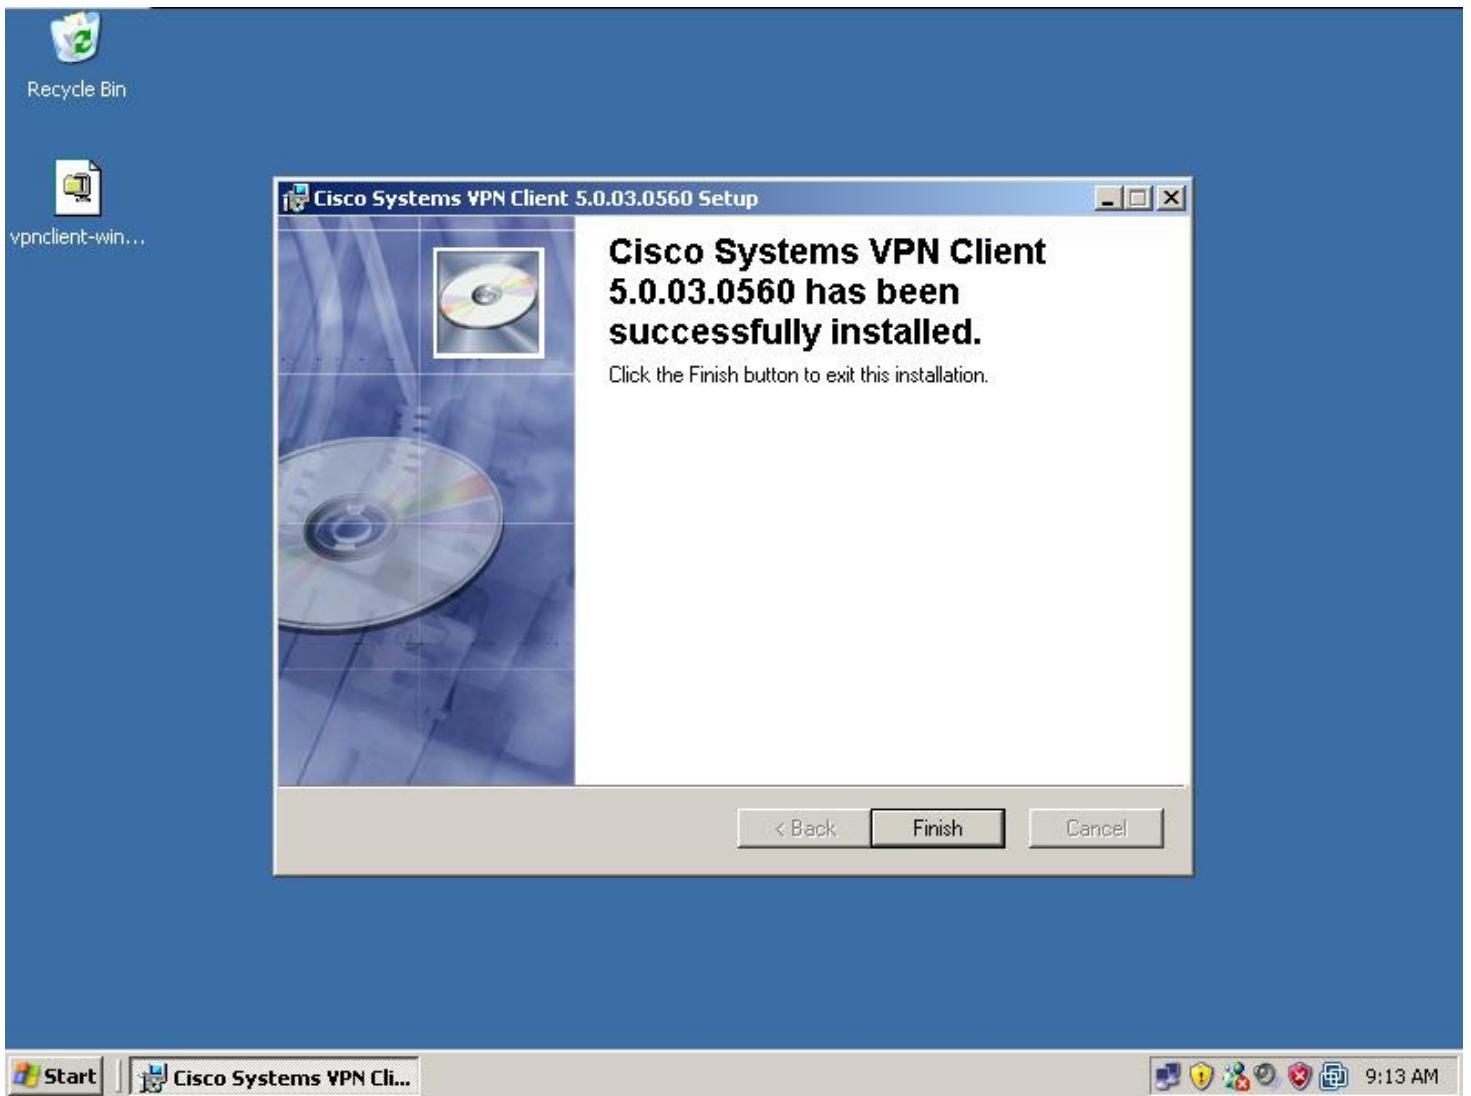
Recycle Bin

vpnclient-win...

Cisco Systems VPN Client 5.0.03.0560 Setup

Cisco Systems VPN Client 5.0.03.0560 has been successfully installed.

Click the Finish button to exit this installation.

< Back

Finish

Cancel

Start

Cisco Systems VPN Cli...

9:13 AM